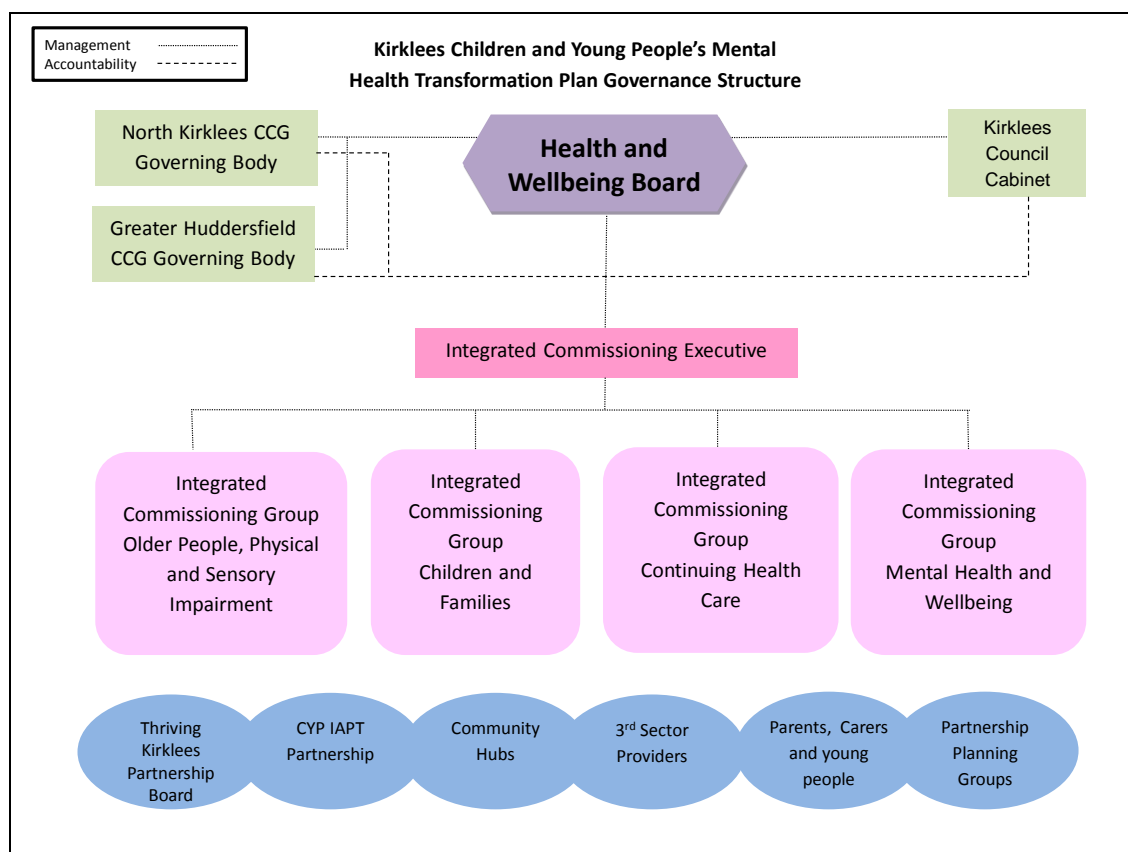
Management
Accountability

Kirklees Children and Young People's Mental Health Transformation Plan Governance Structure

North Kirklees CCG Governing Body

Health and Wellbeing Board

Kirklees Council Cabinet

Greater Huddersfield CCG Governing Body

Integrated Commissioning Executive

Integrated Commissioning Group Older People, Physical and Sensory Impairment

Integrated Commissioning Group Children and Families

Integrated Commissioning Group Continuing Health Care

Integrated Commissioning Group Mental Health and Wellbeing

Thriving Kirklees Partnership Board

CYP IAPT Partnership

Community Hubs

3$^{rd}$ Sector Providers

Parents, Carers and young people

Partnership Planning Groups